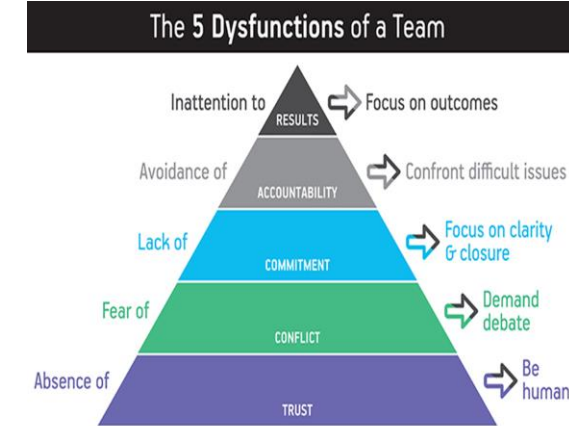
The 5 Dysfunctions of a Team

Inattention to RESULTS Focus on outcomes

Avoidance of ACCOUNTABILITY Confront difficult issues

Lack of COMMITMENT Focus on clarity & closure

Fear of CONFLICT Demand debate

Absence of TRUST Be human